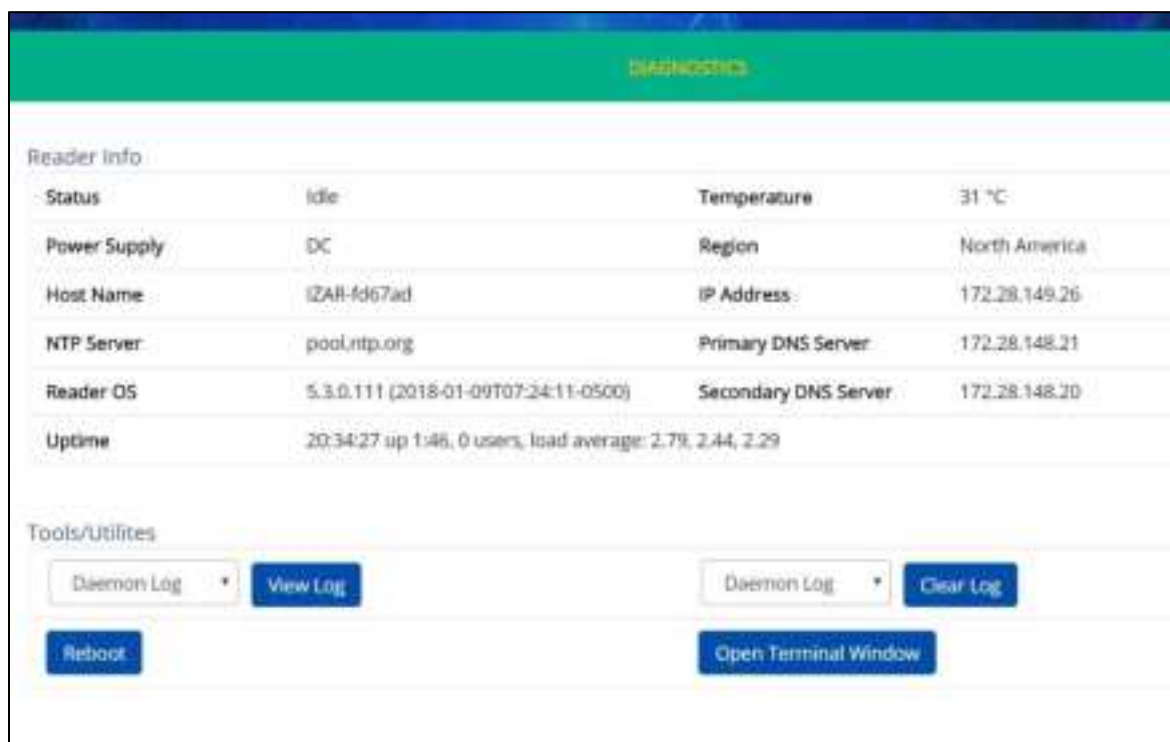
DIAGNOSTICS

Reader Info

| Status | Idle | Temperature | 31 °C |
|---|---|---|---|
| Power Supply | DC | Region | North America |
| Host Name | IZAR-fd67ad | IP Address | 172.28.149.26 |
| NTP Server | pool.ntp.org | Primary DNS Server | 172.28.148.21 |
| Reader OS | 5.3.0.111 (2018-01-09T07:24:11-0500) | Secondary DNS Server | 172.28.148.20 |
| Uptime | 20:34:27 up 1:46, 0 users, load average: 2.79, 2.44, 2.29 | | |

Tools/Utilites

Daemon Log View Log Daemon Log Clear Log

Reboot Open Terminal Window